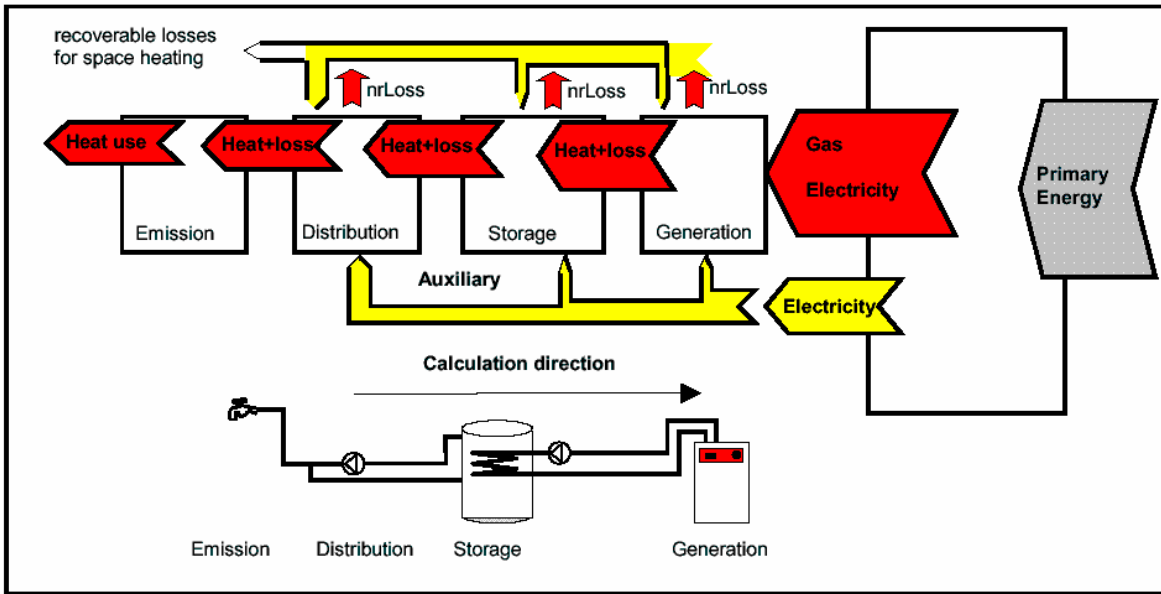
recoverable losses for space heating

nrLoss

nrLoss

nrLoss

Heat use

Heat+loss

Heat+loss

Heat+loss

Gas

Electricity

Primary Energy

Emission

Distribution

Storage

Generation

Auxiliary

Electricity

Calculation direction

Emission

Distribution

Storage

Generation